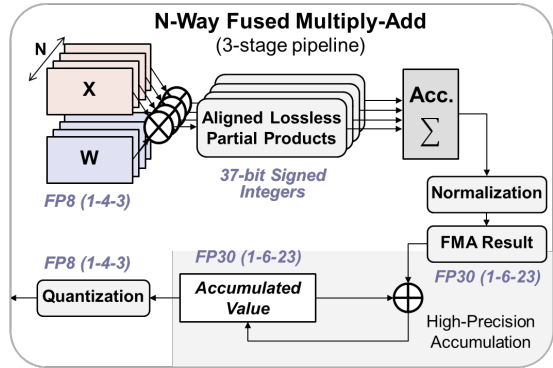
N-Way Fused Multiply-Add
(3-stage pipeline)

N

X

W

FP8 (1-4-3)

Aligned Lossless Partial Products

37-bit Signed Integers

Acc.
$\sum$

Normalization

FMA Result

FP30 (1-6-23)

FP8 (1-4-3)

FP30 (1-6-23)

Quantization

Accumulated Value

High-Precision Accumulation